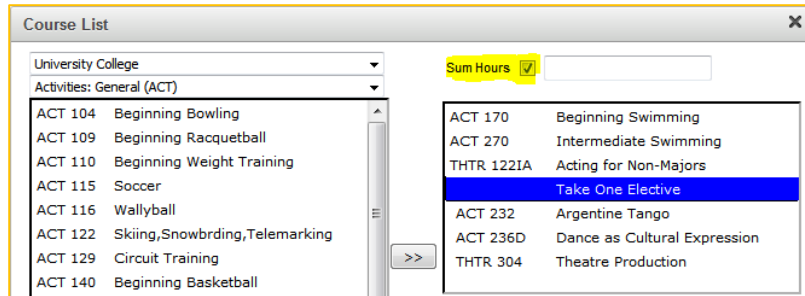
Course List

×

University College

Activities: General (ACT)

ACT 104 Beginning Bowling
ACT 109 Beginning Racquetball
ACT 110 Beginning Weight Training
ACT 115 Soccer
ACT 116 Wallyball
ACT 122 Skiing,Snowbrding,Telemarking
ACT 129 Circuit Training
ACT 140 Beginning Basketball

>>

Sum Hours ☑

ACT 170 Beginning Swimming
ACT 270 Intermediate Swimming
THTR 122IA Acting for Non-Majors
Take One Elective
ACT 232 Argentine Tango
ACT 236D Dance as Cultural Expression
THTR 304 Theatre Production